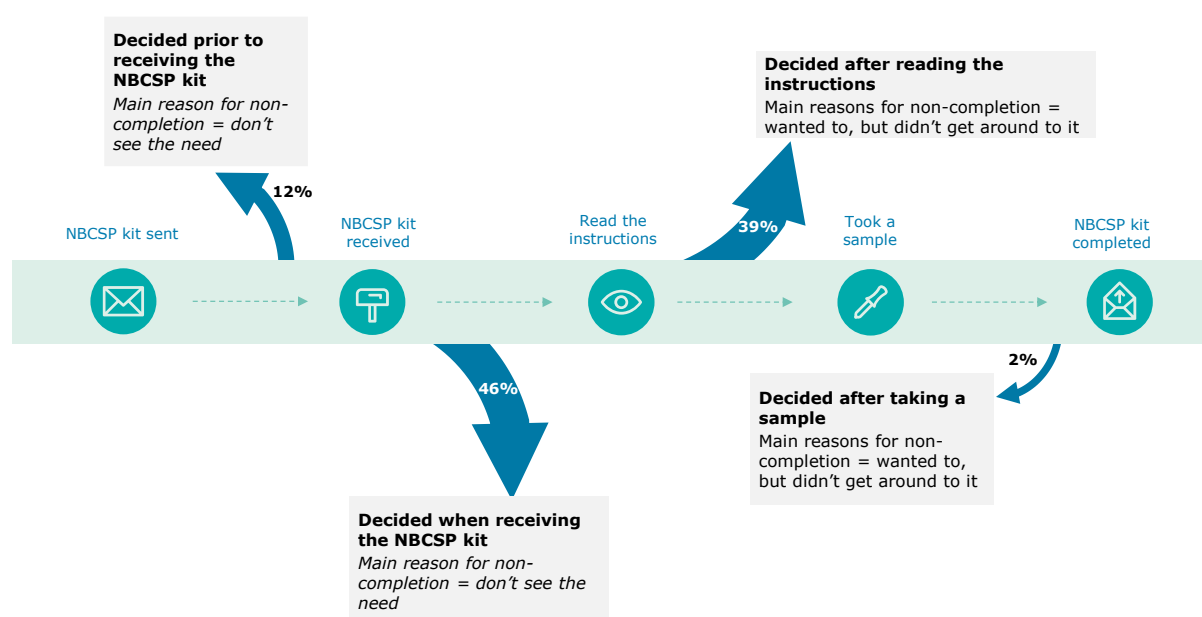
Decided prior to receiving the NBCSP kit
Main reason for non-completion = don't see the need

12%

Decided after reading the instructions
Main reasons for non-completion = wanted to, but didn't get around to it

39%

NBCSP kit sent

NBCSP kit received

Read the instructions

Took a sample

NBCSP kit completed

46%

2%

Decided after taking a sample
Main reasons for non-completion = wanted to, but didn't get around to it

Decided when receiving the NBCSP kit
Main reason for non-completion = don't see the need